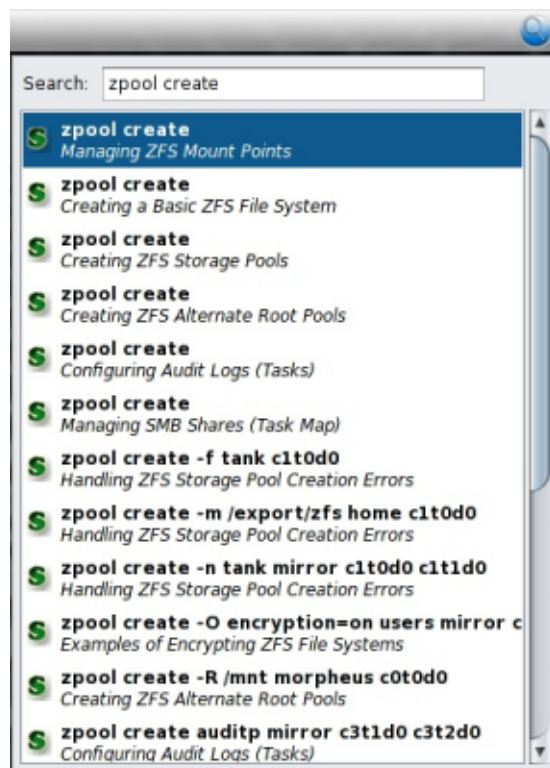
Search: zpool create

S zpool create
Managing ZFS Mount Points

S zpool create
Creating a Basic ZFS File System

S zpool create
Creating ZFS Storage Pools

S zpool create
Creating ZFS Alternate Root Pools

S zpool create
Configuring Audit Logs (Tasks)

S zpool create
Managing SMB Shares (Task Map)

S zpool create -f tank c1t0d0
Handling ZFS Storage Pool Creation Errors

S zpool create -m /export/zfs home c1t0d0
Handling ZFS Storage Pool Creation Errors

S zpool create -n tank mirror c1t0d0 c1t1d0
Handling ZFS Storage Pool Creation Errors

S zpool create -O encryption=on users mirror c
Examples of Encrypting ZFS File Systems

S zpool create -R /mnt morpheus c0t0d0
Creating ZFS Alternate Root Pools

S zpool create auditp mirror c3t1d0 c3t2d0
Configuring Audit Logs (Tasks)